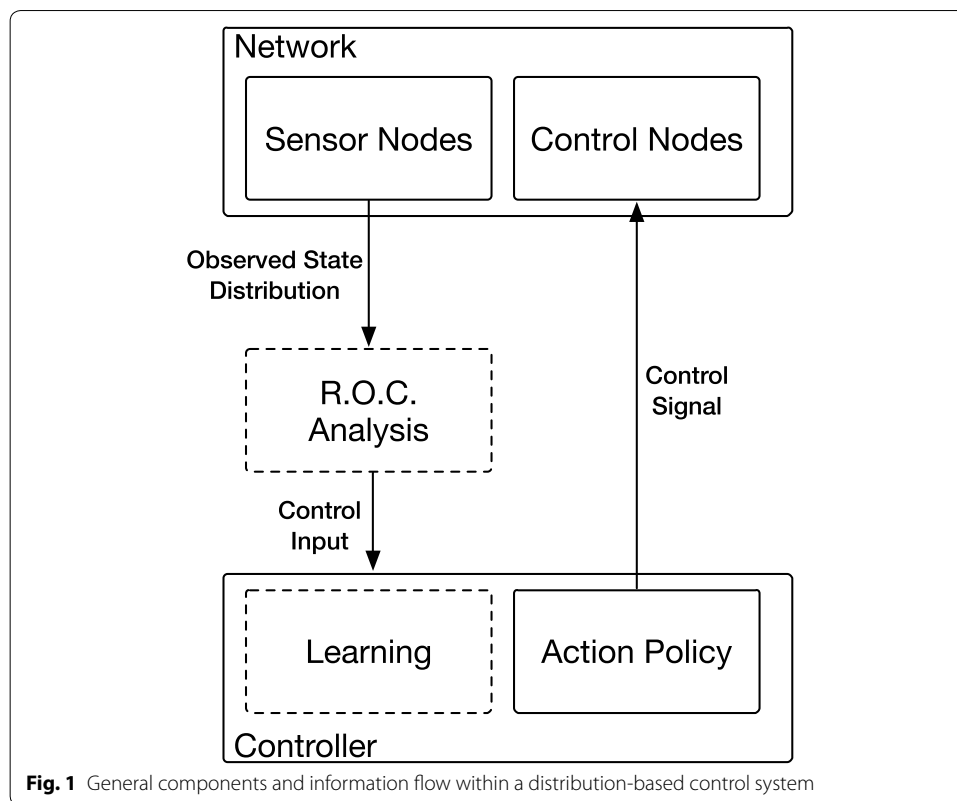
Network

Sensor Nodes

Control Nodes

Observed State Distribution

R.O.C. Analysis

Control Signal

Control Input

Learning

Action Policy

Controller

**Fig. 1** General components and information flow within a distribution-based control system